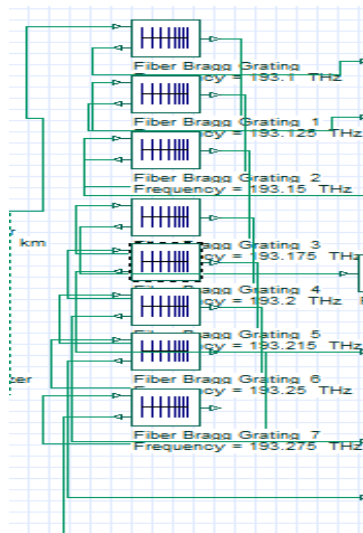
Fiber Bragg Grating
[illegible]ncy = 193.1 THz

Fiber Bragg Grating 1
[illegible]cy = 193.125 THz

Fiber Bragg Grating 2
Frequency = 193.15 THz

km

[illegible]agg Grating 3
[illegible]cy = 193.175 THz

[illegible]agg Grating 4
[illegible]cy = 193.2 THz

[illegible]agg Grating 5
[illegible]cy = 193.215 THz

ter

Fiber Bragg Grating 6
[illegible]cy = 193.25 THz

Fiber Bragg Grating 7
Frequency = 193.275 THz